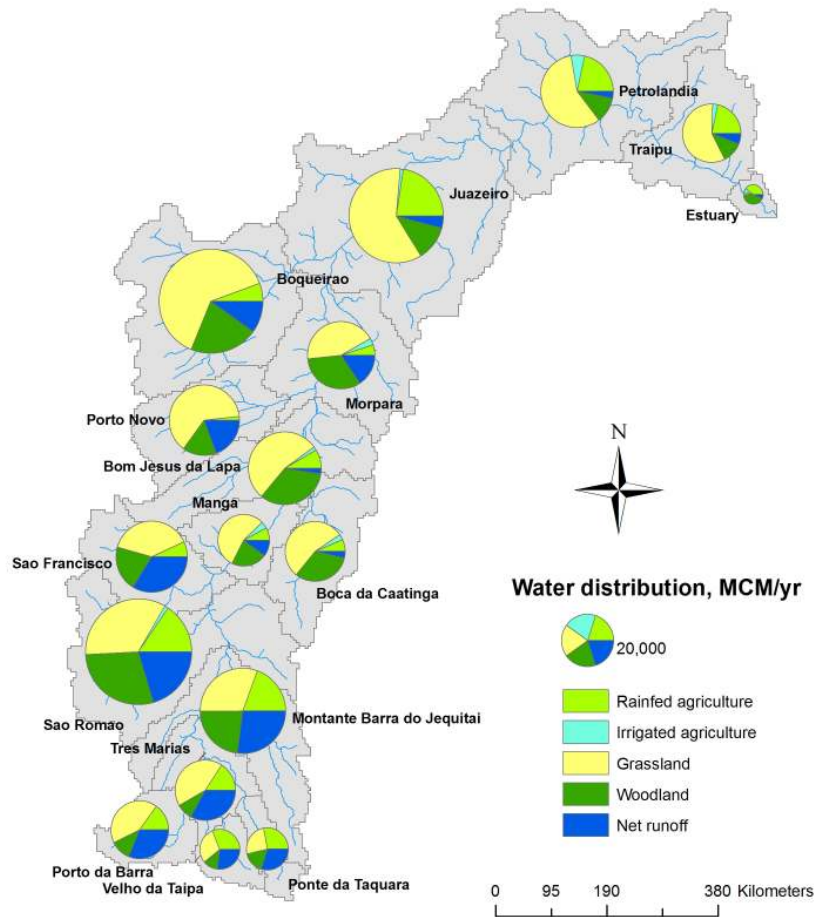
Petrolandia
Traipu
Juazeiro
Estuary
Boqueirao
Morpara
Porto Novo
Bom Jesus da Lapa
N
Manga
Sao Francisco
Boca da Caatinga
Water distribution, MCM/yr
20,000
Sao Romao
Montante Barra do Jequitai
Tres Marias
Rainfed agriculture
Irrigated agriculture
Grassland
Woodland
Net runoff
Porto da Barra
Velho da Taipa
Ponte da Taquara
0 95 190 380 Kilometers